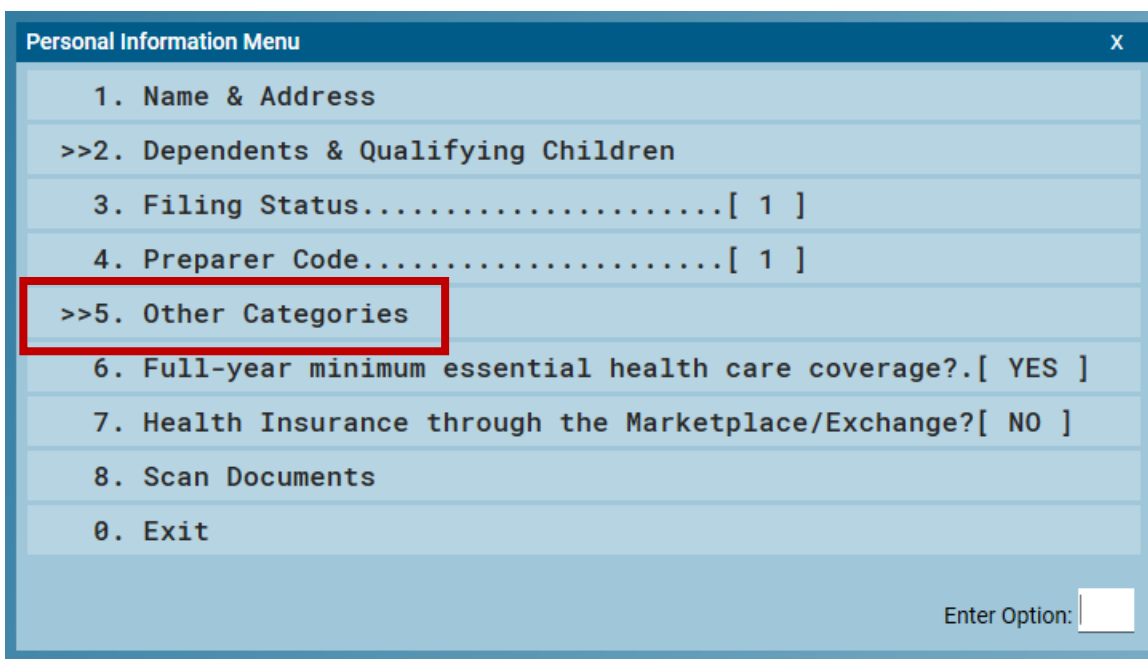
Personal Information Menu X

1. Name & Address

>>2. Dependents & Qualifying Children

3. Filing Status....................[ 1 ]

4. Preparer Code....................[ 1 ]

>>5. Other Categories

6. Full-year minimum essential health care coverage?.[ YES ]

7. Health Insurance through the Marketplace/Exchange?[ NO ]

8. Scan Documents

0. Exit

Enter Option: